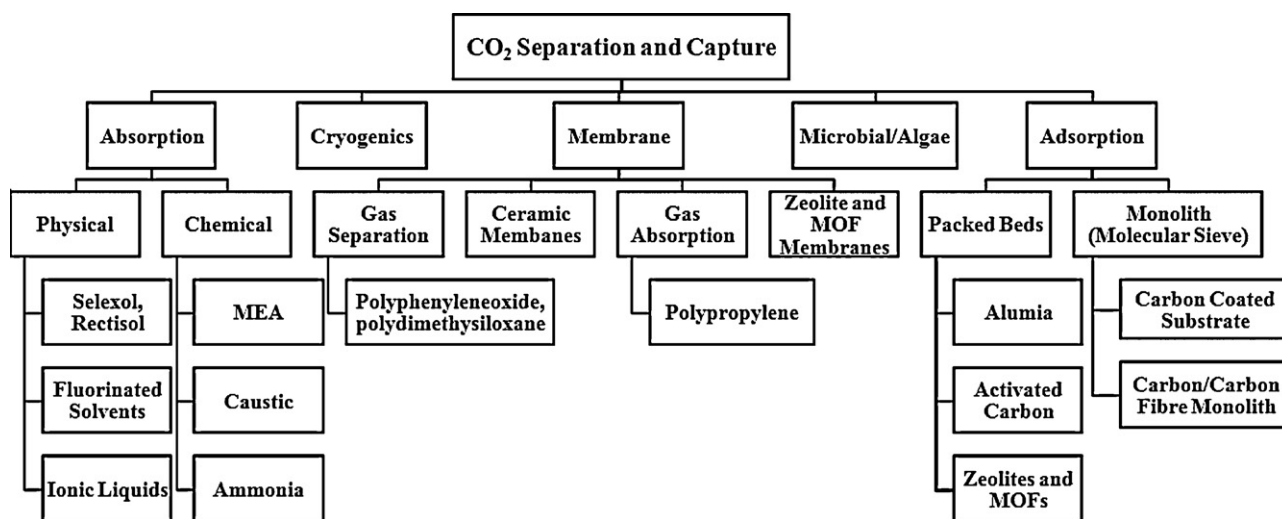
$CO_2$ Separation and Capture

Absorption

Cryogenics

Membrane

Microbial/Algae

Adsorption

Physical

Chemical

Gas Separation

Ceramic Membanes

Gas Absorption

Zeolite and MOF Membranes

Packed Beds

Monolith (Molecular Sieve)

Selexol, Rectisol

Fluorinated Solvents

Ionic Liquids

MEA

Caustic

Ammonia

Polyphenyleneoxide, polydimethysiloxane

Polypropylene

Alumia

Activated Carbon

Zeolites and MOFs

Carbon Coated Substrate

Carbon/Carbon Fibre Monolith